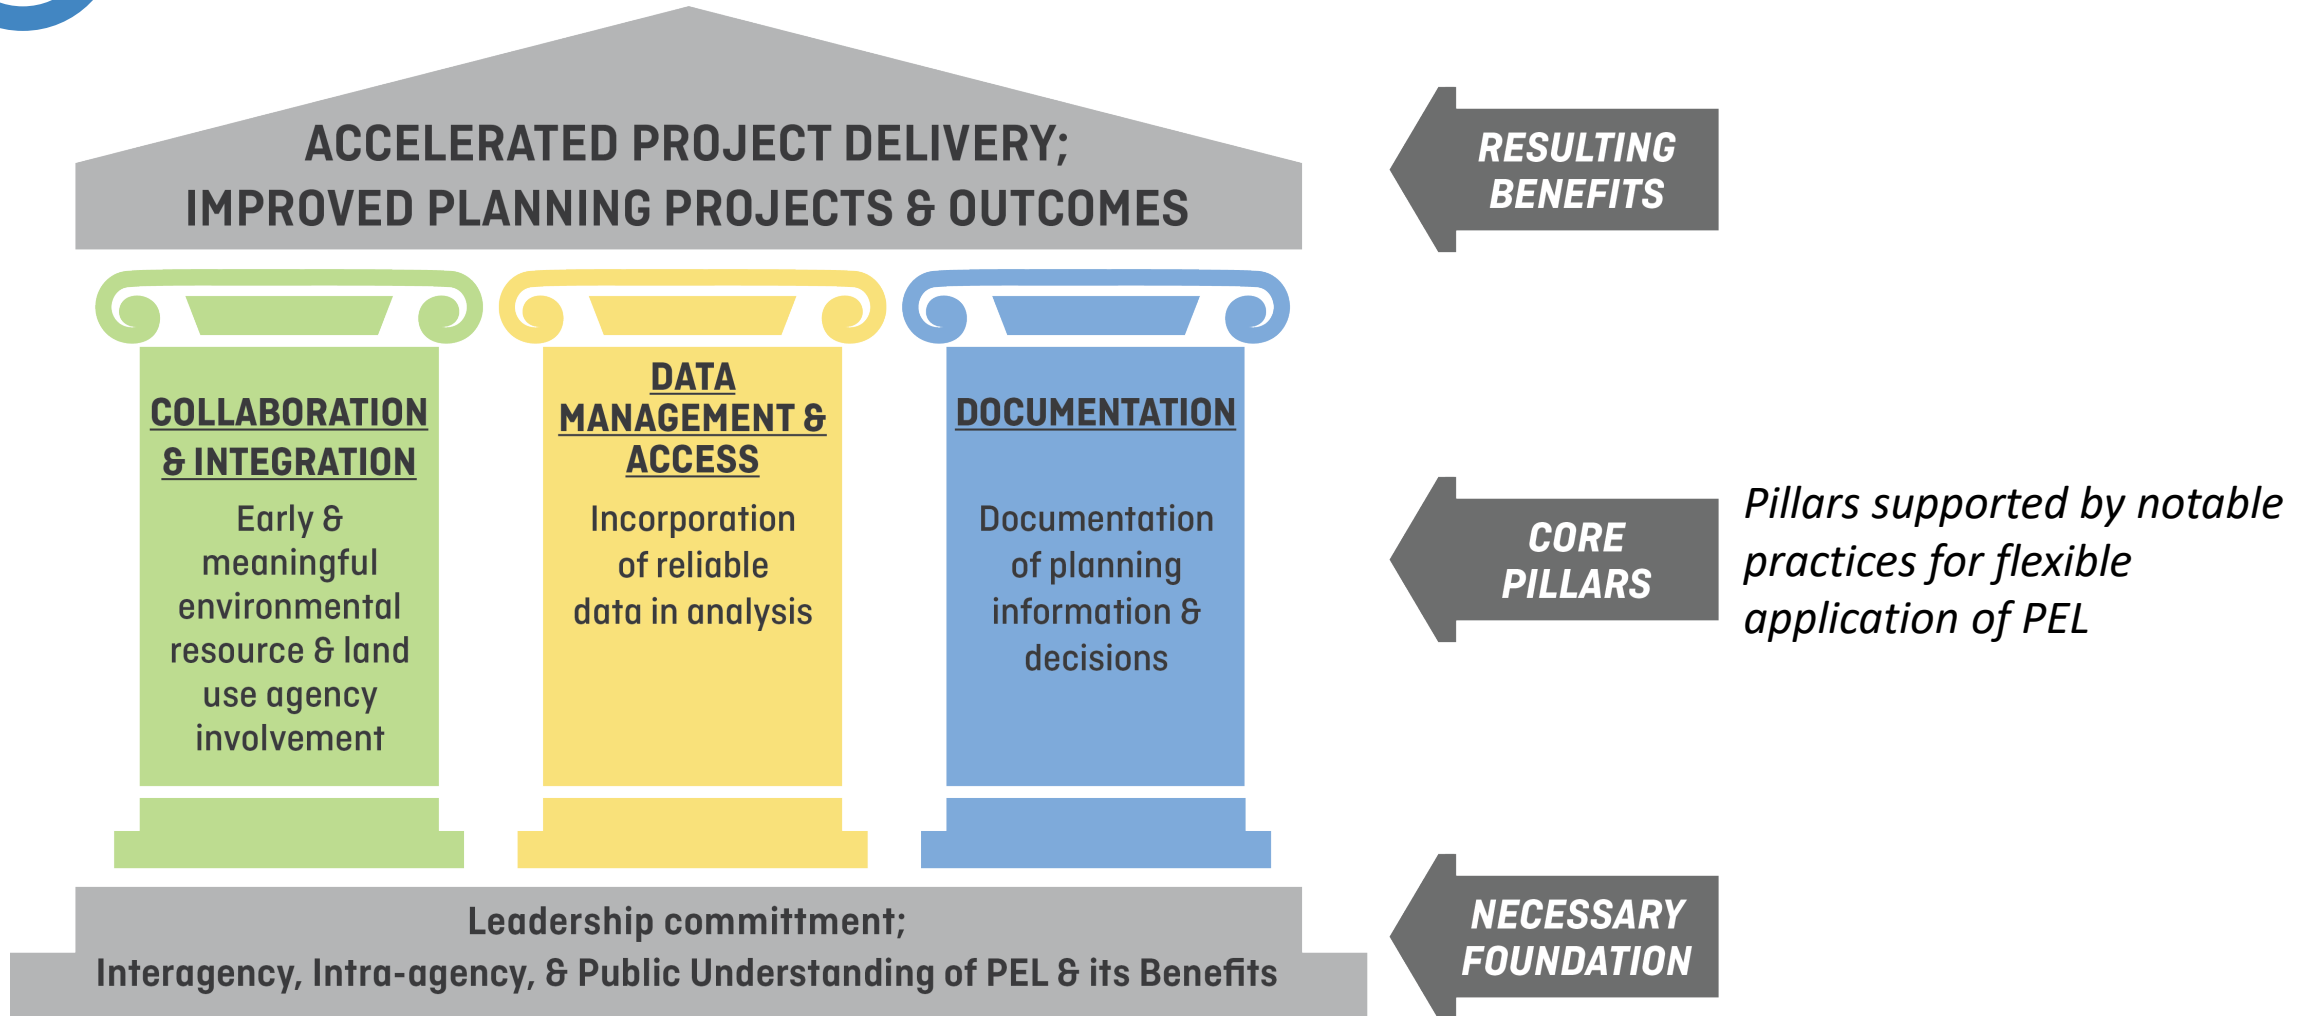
ACCELERATED PROJECT DELIVERY;
IMPROVED PLANNING PROJECTS & OUTCOMES

RESULTING BENEFITS

COLLABORATION & INTEGRATION

Early & meaningful environmental resource & land use agency involvement

DATA MANAGEMENT & ACCESS

Incorporation of reliable data in analysis

DOCUMENTATION

Documentation of planning information & decisions

CORE PILLARS

Pillars supported by notable practices for flexible application of PEL

Leadership committment;
Interagency, Intra-agency, & Public Understanding of PEL & its Benefits

NECESSARY FOUNDATION